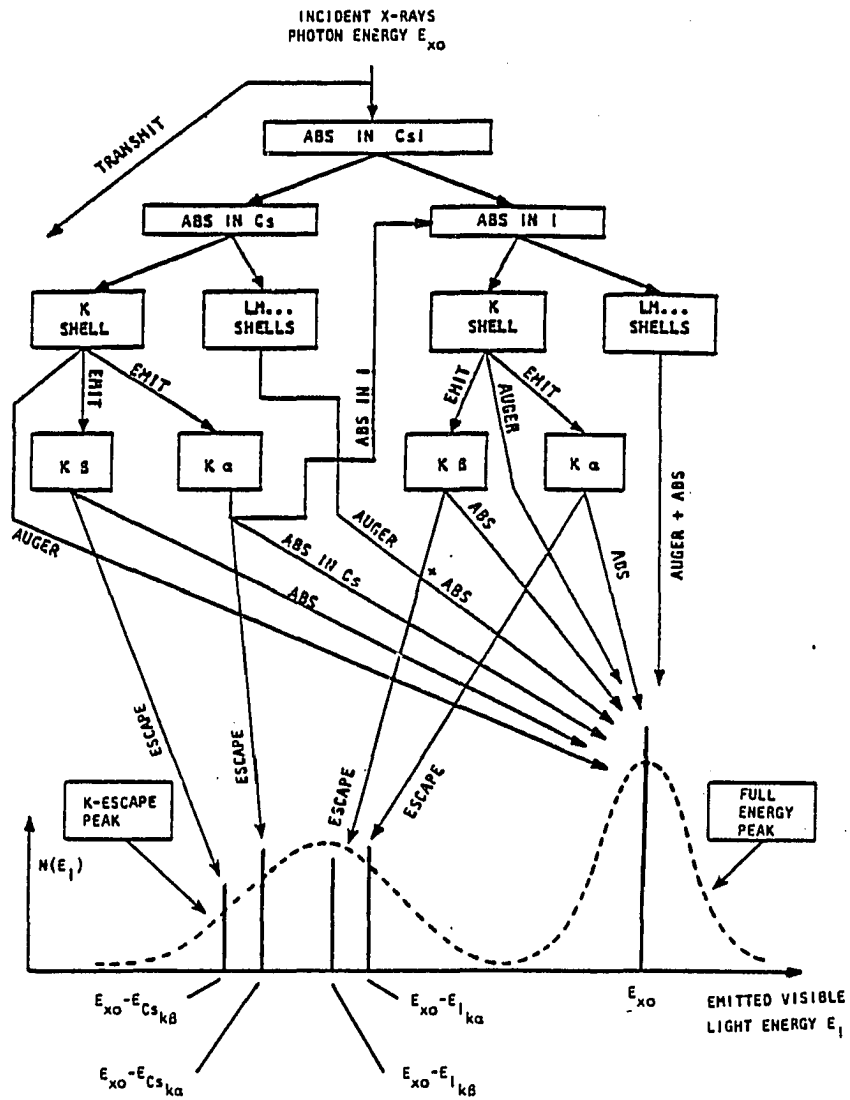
INCIDENT X-RAYS
PHOTON ENERGY $E_{xo}$

TRANSMIT

ABS IN CsI

ABS IN Cs

ABS IN I

K SHELL

LM... SHELLS

K SHELL

LM... SHELLS

EMIT

EMIT

ABS IN I

EMIT

AUGER

EMIT

K β

K α

K β

K α

AUGER

ABS IN Cs

AUGER + ABS

ABS

ABS

AUGER + ABS

ABS

ESCAPE

ESCAPE

ESCAPE

ESCAPE

K-ESCAPE PEAK

FULL ENERGY PEAK

$N(E_l)$

$E_{xo}-E_{Cs_{k\beta}}$

$E_{xo}-E_{I_{k\alpha}}$

$E_{xo}$

EMITTED VISIBLE LIGHT ENERGY $E_l$

$E_{xo}-E_{Cs_{k\alpha}}$

$E_{xo}-E_{I_{k\beta}}$